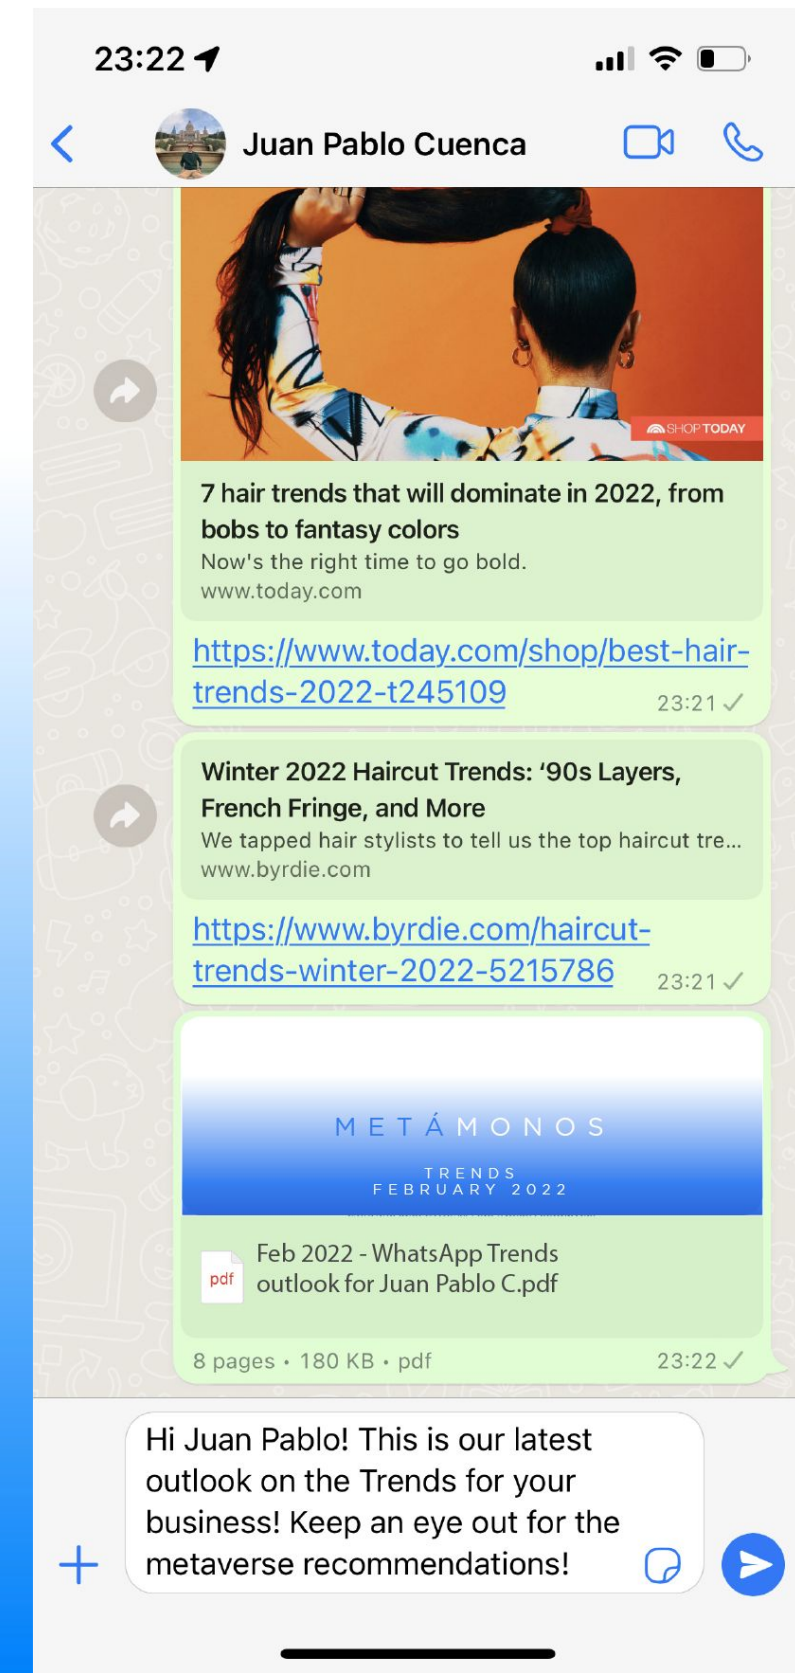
23:22

Juan Pablo Cuenca

SHOP TODAY

7 hair trends that will dominate in 2022, from bobs to fantasy colors
Now's the right time to go bold.
www.today.com

https://www.today.com/shop/best-hair-trends-2022-t245109 23:21

Winter 2022 Haircut Trends: '90s Layers, French Fringe, and More
We tapped hair stylists to tell us the top haircut tre...
www.byrdie.com

https://www.byrdie.com/haircut-trends-winter-2022-5215786 23:21

METÁMONOS
TRENDS
FEBRUARY 2022

pdf Feb 2022 - WhatsApp Trends outlook for Juan Pablo C.pdf

8 pages • 180 KB • pdf 23:22

Hi Juan Pablo! This is our latest outlook on the Trends for your business! Keep an eye out for the metaverse recommendations!